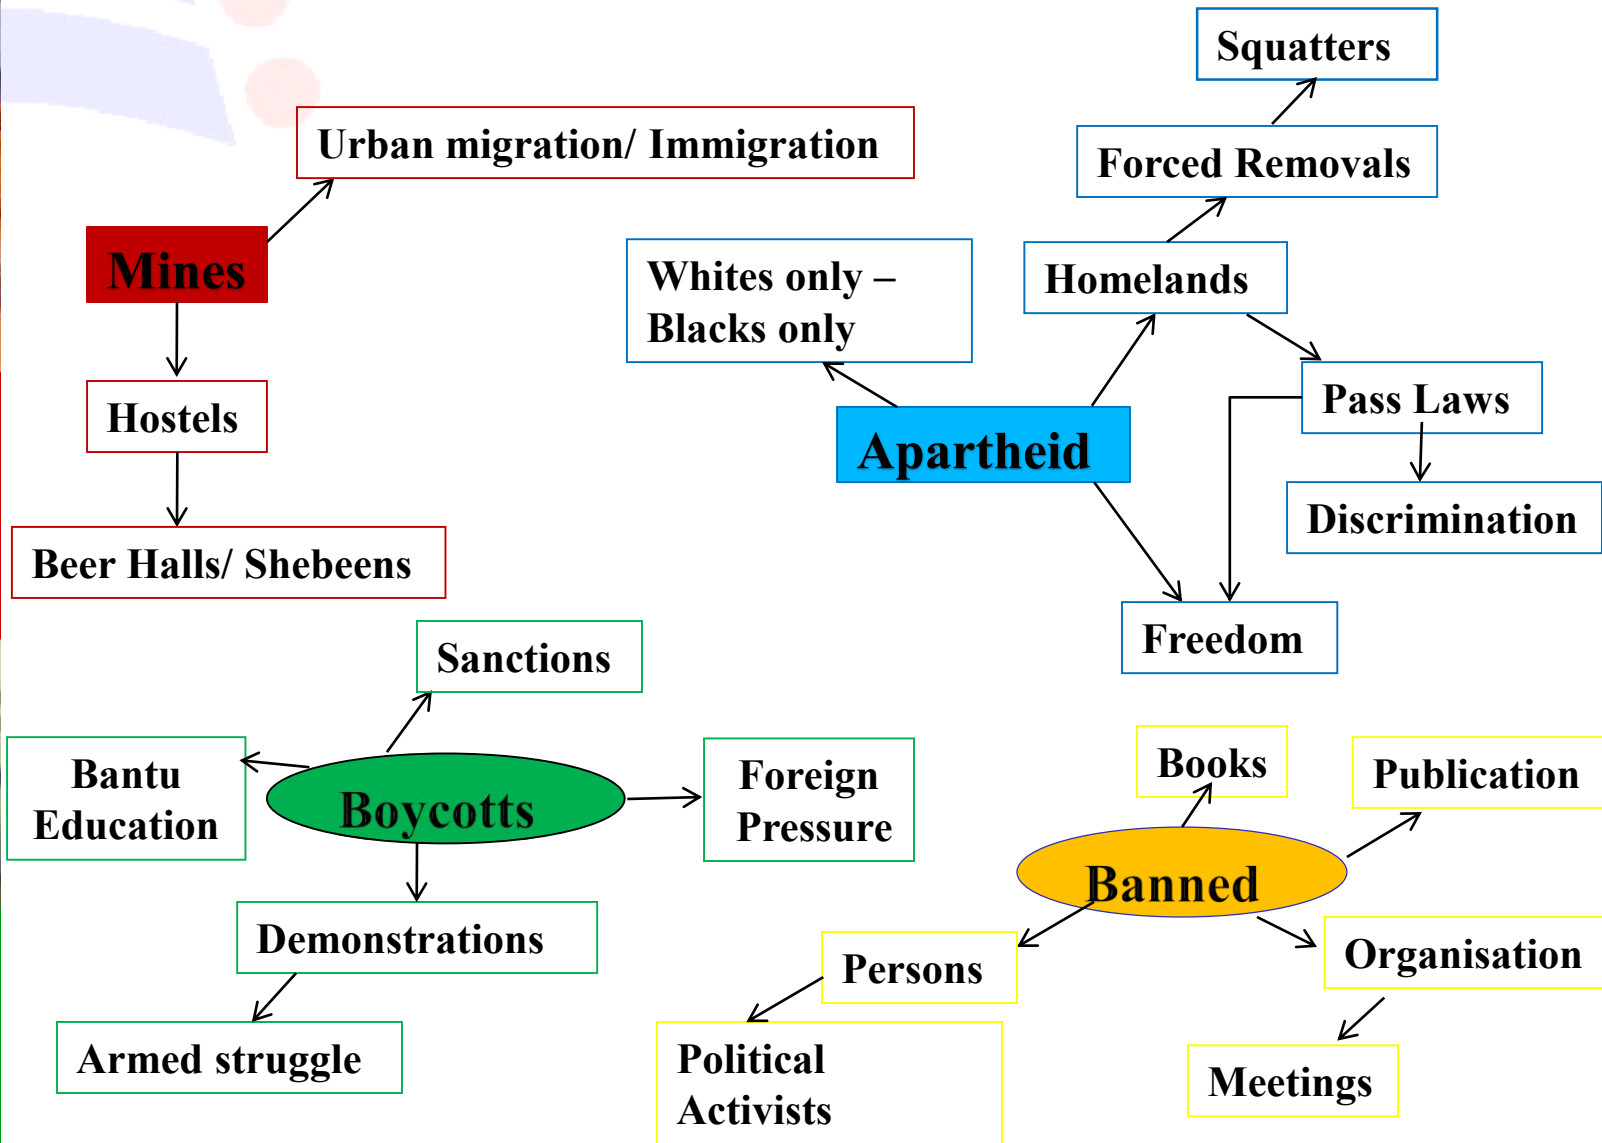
Squatters

Urban migration/ Immigration

Forced Removals

Mines

Whites only – Blacks only

Homelands

Hostels

Pass Laws

Apartheid

Discrimination

Beer Halls/ Shebeens

Freedom

Sanctions

Bantu Education

Boycotts

Foreign Pressure

Books

Publication

Banned

Demonstrations

Persons

Organisation

Armed struggle

Political Activists

Meetings